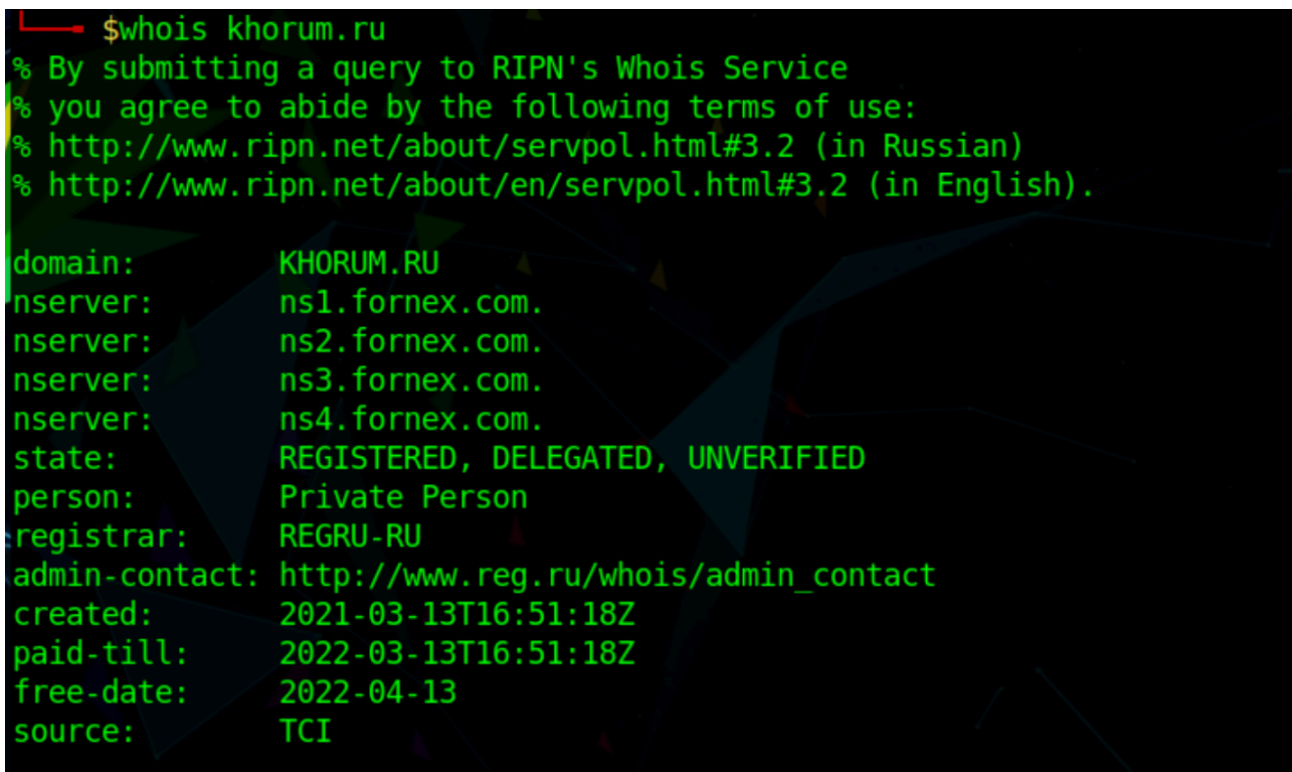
$whois khorum.ru
% By submitting a query to RIPN's Whois Service
% you agree to abide by the following terms of use:
% http://www.ripn.net/about/servpol.html#3.2 (in Russian)
% http://www.ripn.net/about/en/servpol.html#3.2 (in English).

domain: KHORUM.RU
nserver: ns1.fornex.com.
nserver: ns2.fornex.com.
nserver: ns3.fornex.com.
nserver: ns4.fornex.com.
state: REGISTERED, DELEGATED, UNVERIFIED
person: Private Person
registrar: REGRU-RU
admin-contact: http://www.reg.ru/whois/admin_contact
created: 2021-03-13T16:51:18Z
paid-till: 2022-03-13T16:51:18Z
free-date: 2022-04-13
source: TCI